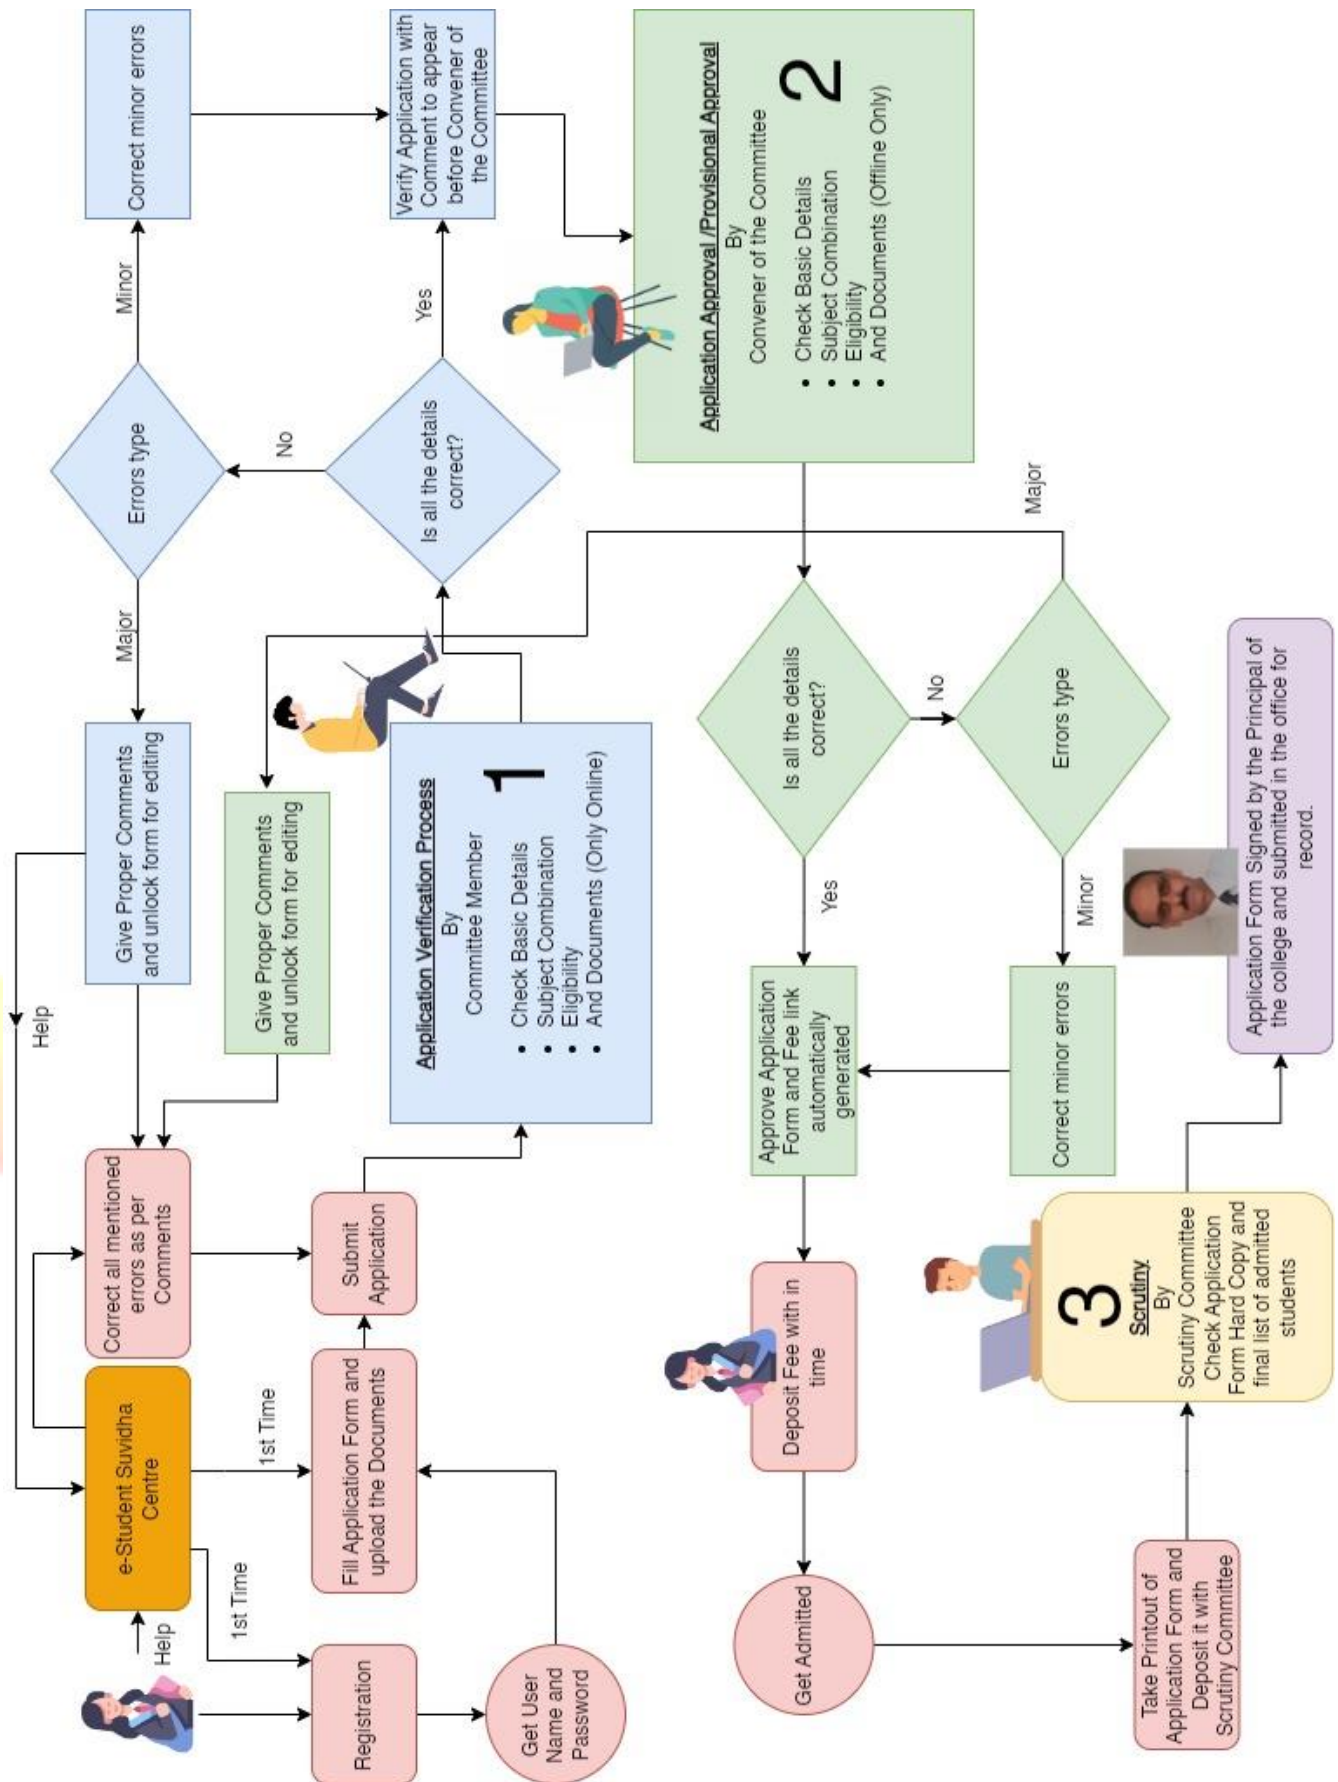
Help

e-Student Suvidha Centre

1st Time

Registration

Get User Name and Password

1st Time

Fill Application Form and upload the Documents

Submit Application

Correct all mentioned errors as per Comments

Help

Give Proper Comments and unlock form for editing

Major

Errors type

Minor

Correct minor errors

Give Proper Comments and unlock form for editing

Application Verification Process
By
Committee Member
1
• Check Basic Details
• Subject Combination
• Eligibility
• And Documents (Only Online)

Is all the details correct?

No

Yes

Verify Application with Comment to appear before Convener of the Committee

Application Approval /Provisional Approval
By
Convener of the Committee
2
• Check Basic Details
• Subject Combination
• Eligibility
• And Documents (Offline Only)

Is all the details correct?

No

Errors type

Major

Minor

Yes

Approve Application Form and Fee link automatically generated

Correct minor errors

Deposit Fee with in time

Get Admitted

Take Printout of Application Form and Deposit it with Scrutiny Committee

3
Scrutiny
By
Scrutiny Committee
Check Application Form Hard Copy and final list of admitted students

Application Form Signed by the Principal of the college and submitted in the office for record.